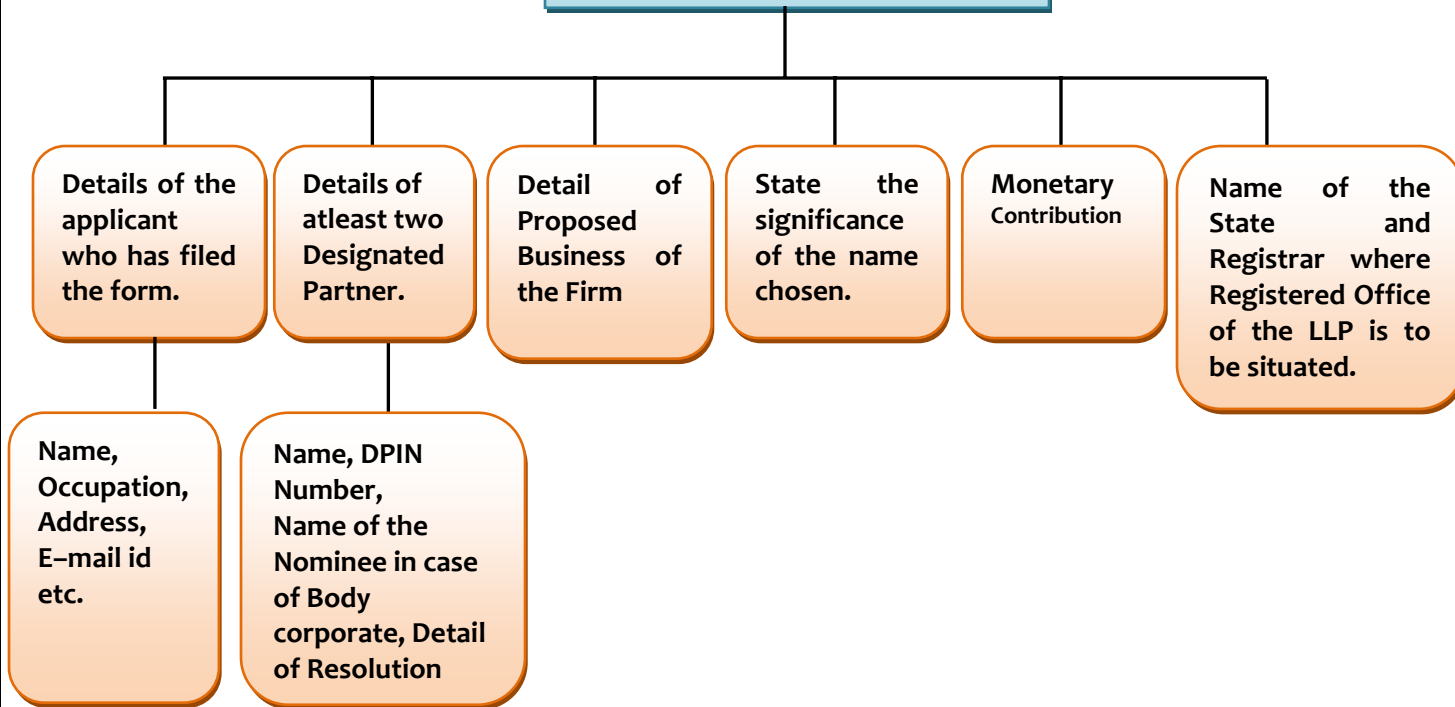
Details of the applicant who has filed the form.

Name, Occupation, Address, E–mail id etc.

Details of atleast two Designated Partner.

Name, DPIN Number, Name of the Nominee in case of Body corporate, Detail of Resolution

Detail of Proposed Business of the Firm

State the significance of the name chosen.

Monetary Contribution

Name of the State and Registrar where Registered Office of the LLP is to be situated.